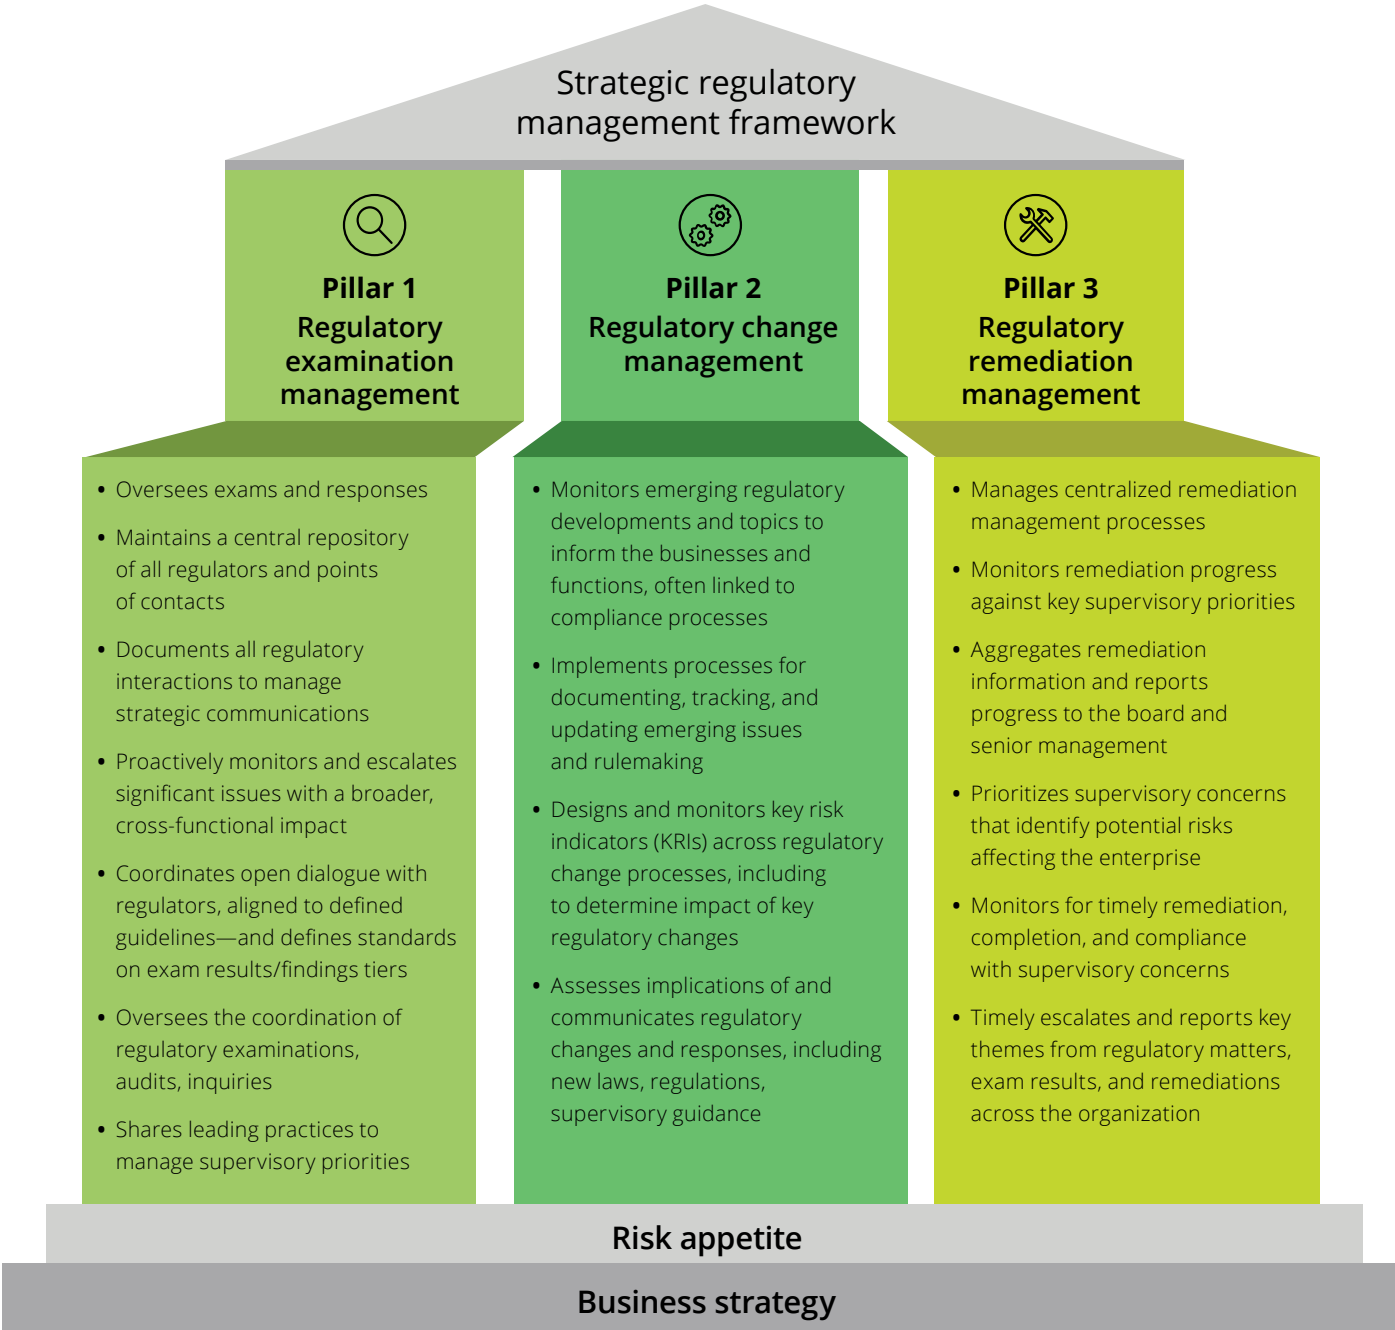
Strategic regulatory management framework

Pillar 1
Regulatory examination management

- Oversees exams and responses
- Maintains a central repository of all regulators and points of contacts
- Documents all regulatory interactions to manage strategic communications
- Proactively monitors and escalates significant issues with a broader, cross-functional impact
- Coordinates open dialogue with regulators, aligned to defined guidelines—and defines standards on exam results/findings tiers
- Oversees the coordination of regulatory examinations, audits, inquiries
- Shares leading practices to manage supervisory priorities

Pillar 2
Regulatory change management

- Monitors emerging regulatory developments and topics to inform the businesses and functions, often linked to compliance processes
- Implements processes for documenting, tracking, and updating emerging issues and rulemaking
- Designs and monitors key risk indicators (KRIs) across regulatory change processes, including to determine impact of key regulatory changes
- Assesses implications of and communicates regulatory changes and responses, including new laws, regulations, supervisory guidance

Pillar 3
Regulatory remediation management

- Manages centralized remediation management processes
- Monitors remediation progress against key supervisory priorities
- Aggregates remediation information and reports progress to the board and senior management
- Prioritizes supervisory concerns that identify potential risks affecting the enterprise
- Monitors for timely remediation, completion, and compliance with supervisory concerns
- Timely escalates and reports key themes from regulatory matters, exam results, and remediations across the organization

Risk appetite

Business strategy